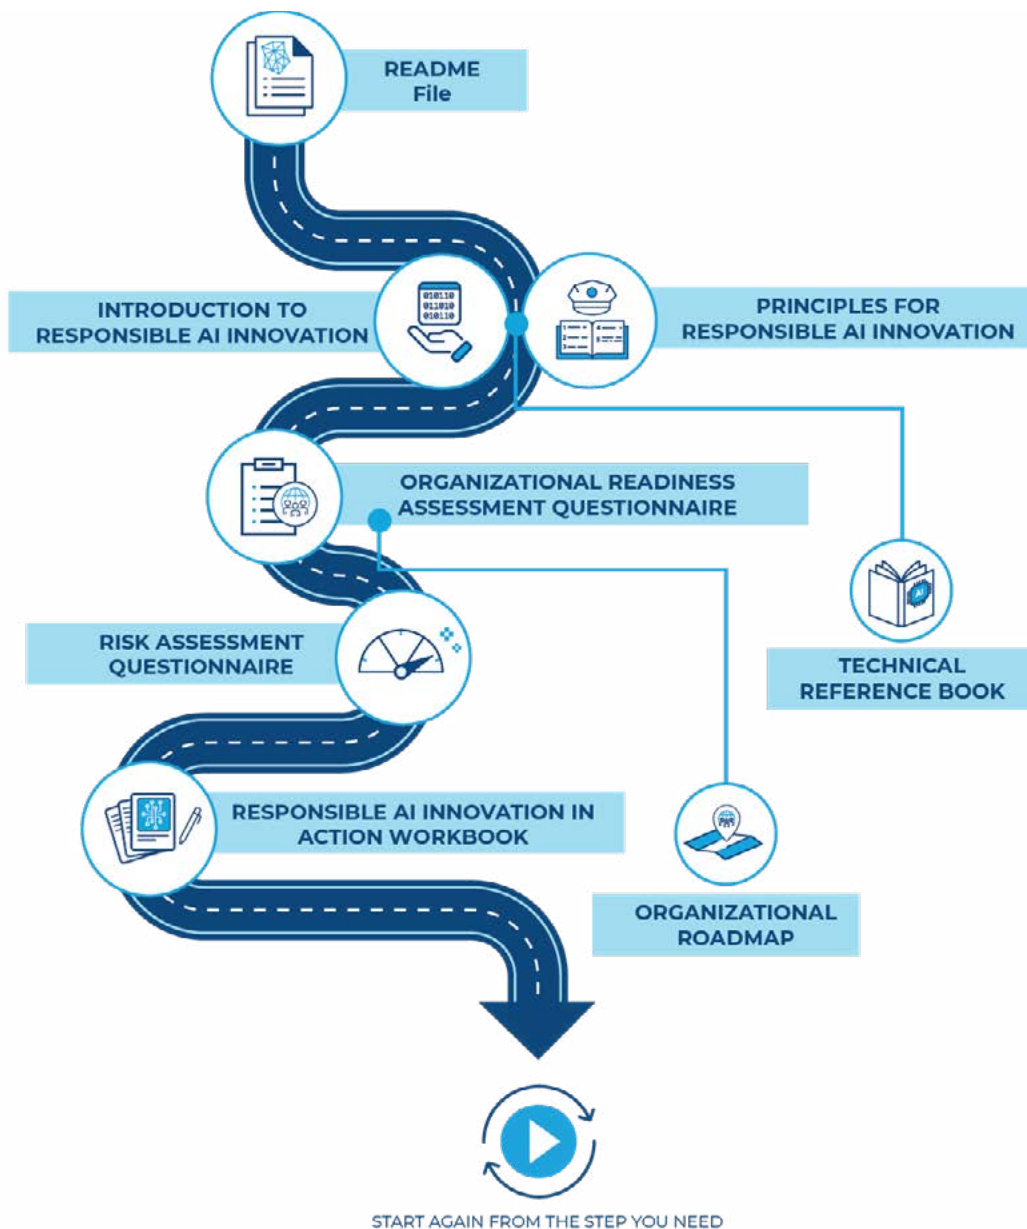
README File

INTRODUCTION TO RESPONSIBLE AI INNOVATION

010110
011010
010110

PRINCIPLES FOR RESPONSIBLE AI INNOVATION

ORGANIZATIONAL READINESS ASSESSMENT QUESTIONNAIRE

TECHNICAL REFERENCE BOOK

RISK ASSESSMENT QUESTIONNAIRE

RESPONSIBLE AI INNOVATION IN ACTION WORKBOOK

ORGANIZATIONAL ROADMAP

START AGAIN FROM THE STEP YOU NEED